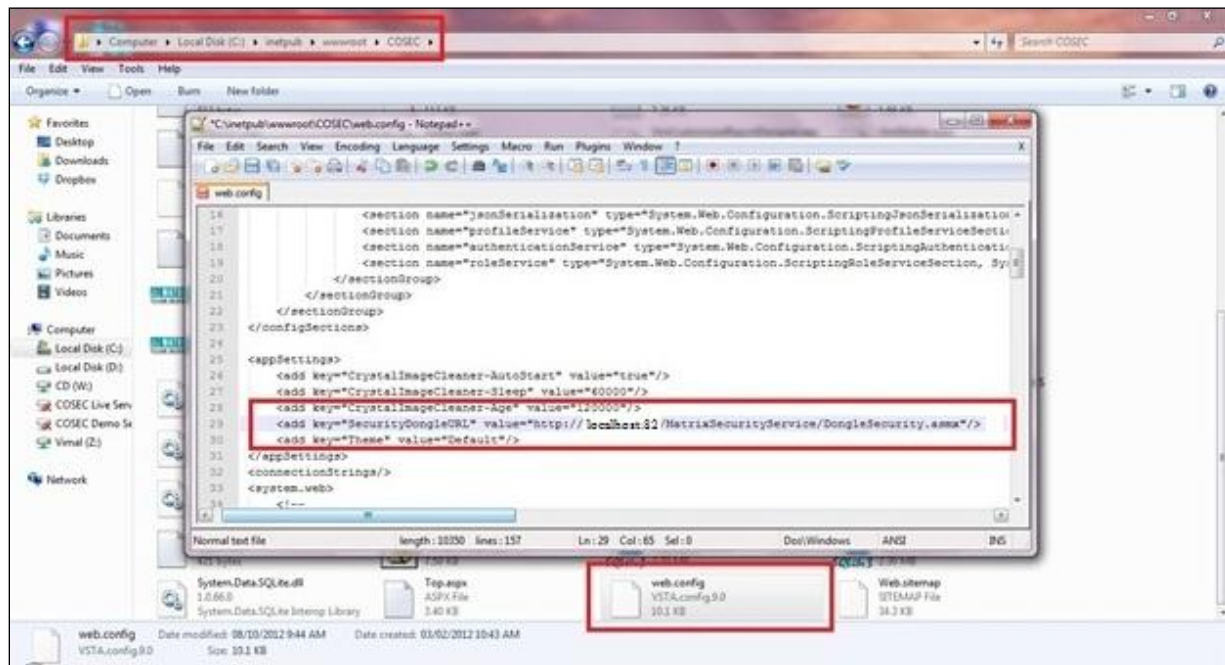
Computer ▸ Local Disk (C:) ▸ inetpub ▸ wwwroot ▸ COSEC ▸

Search COSEC

File Edit View Tools Help

Organize ▾ Open Burn New folder

Favorites
Desktop
Downloads
Dropbox

Libraries
Documents
Music
Pictures
Videos

Computer
Local Disk (C:)
Local Disk (D:)
CD (W:)
COSEC Live Serv
COSEC Demo Se
Vimal (Z:)

Network

*C:\inetpub\wwwroot\COSEC\web.config - Notepad++

File Edit Search View Encoding Language Settings Macro Run Plugins Window ?

web.config

16 <section name="jsonSerialization" type="System.Web.Configuration.ScriptingJsonSerializatio
17 <section name="profileService" type="System.Web.Configuration.ScriptingProfileServiceSecti
18 <section name="authenticationService" type="System.Web.Configuration.ScriptingAuthenticati
19 <section name="roleService" type="System.Web.Configuration.ScriptingRoleServiceSection, Sy
20 </sectionGroup>
21 </sectionGroup>
22 </sectionGroup>
23 </configSections>
24
25 <appSettings>
26 <add key="CrystalImageCleaner-AutoStart" value="true"/>
27 <add key="CrystalImageCleaner-Sleep" value="60000"/>
28 <add key="CrystalImageCleaner-Age" value="120000"/>
29 <add key="SecurityDongleURL" value="http:// localhost:82 /MatrixSecurityService/DongleSecurity.asmx"/>
30 <add key="Theme" value="Default"/>
31 </appSettings>
32 <connectionStrings/>
33 <system.web>
34 <!--

Normal text file length : 10350 lines : 157 Ln : 29 Col : 65 Sel : 0 Dos\Windows ANSI INS

System.Data.SQLite.dll
1.0.66.0
System.Data.SQLite Sitemap Library

Top.aspx
ASPX File
3.40 KB

web.config
VSTA.config.9.0
10.1 KB

Web.sitemap
SITEMAP File
14.3 KB

web.config Date modified: 08/10/2012 9:44 AM Date created: 03/02/2012 10:43 AM
VSTA.config.9.0 Size: 10.1 KB